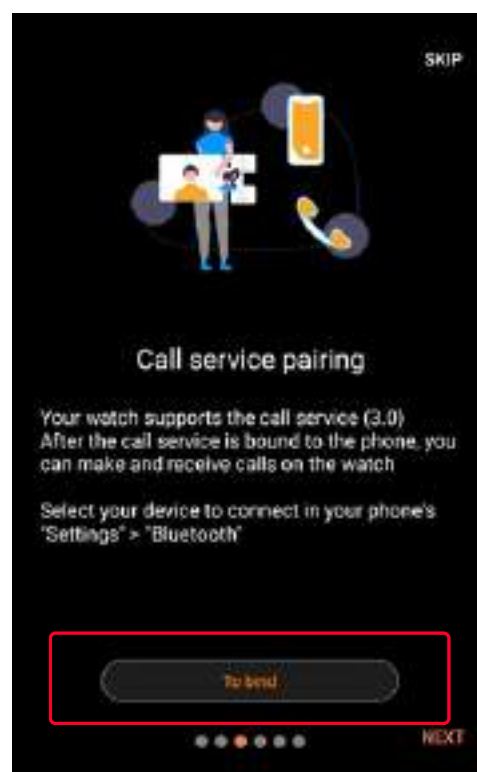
SKIP

Call service pairing

Your watch supports the call service (3.0)
After the call service is bound to the phone, you can make and receive calls on the watch

Select your device to connect in your phone's "Settings" > "Bluetooth"

To bind

NEXT